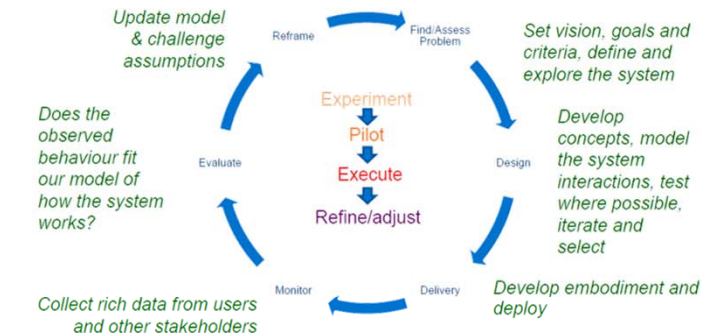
Update model & challenge assumptions

Reframe

Find/Assess Problem

Set vision, goals and criteria, define and explore the system

Does the observed behaviour fit our model of how the system works?

Experiment

Pilot

Execute

Refine/adjust

Evaluate

Design

Develop concepts, model the system interactions, test where possible, iterate and select

Monitor

Delivery

Develop embodiment and deploy

Collect rich data from users and other stakeholders